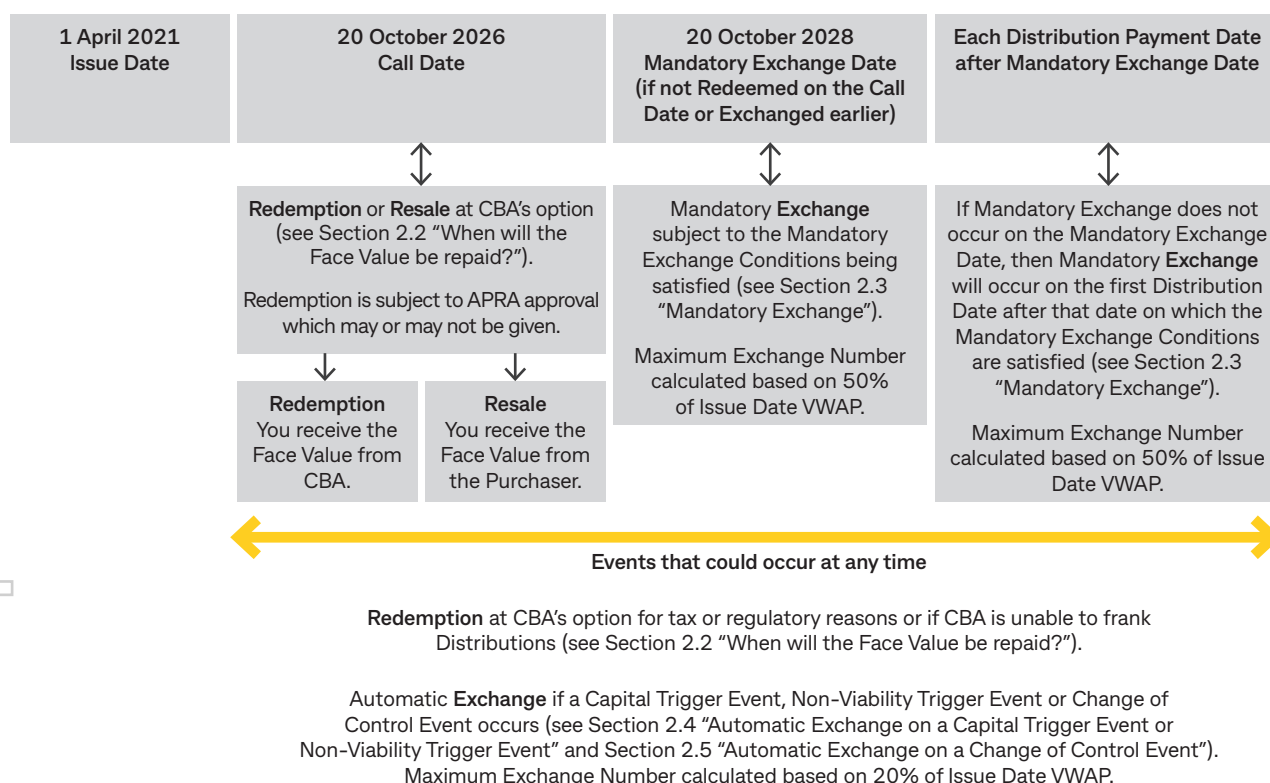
1 April 2021
Issue Date

20 October 2026
Call Date

20 October 2028
Mandatory Exchange Date
(if not Redeemed on the Call Date or Exchanged earlier)

Each Distribution Payment Date after Mandatory Exchange Date

Redemption or Resale at CBA's option (see Section 2.2 "When will the Face Value be repaid?").

Redemption is subject to APRA approval which may or may not be given.

Redemption
You receive the Face Value from CBA.

Resale
You receive the Face Value from the Purchaser.

Mandatory Exchange subject to the Mandatory Exchange Conditions being satisfied (see Section 2.3 "Mandatory Exchange").

Maximum Exchange Number calculated based on 50% of Issue Date VWAP.

If Mandatory Exchange does not occur on the Mandatory Exchange Date, then Mandatory Exchange will occur on the first Distribution Date after that date on which the Mandatory Exchange Conditions are satisfied (see Section 2.3 "Mandatory Exchange").

Maximum Exchange Number calculated based on 50% of Issue Date VWAP.

Events that could occur at any time

Redemption at CBA's option for tax or regulatory reasons or if CBA is unable to frank Distributions (see Section 2.2 "When will the Face Value be repaid?").

Automatic Exchange if a Capital Trigger Event, Non-Viability Trigger Event or Change of Control Event occurs (see Section 2.4 "Automatic Exchange on a Capital Trigger Event or Non-Viability Trigger Event" and Section 2.5 "Automatic Exchange on a Change of Control Event"). Maximum Exchange Number calculated based on 20% of Issue Date VWAP.